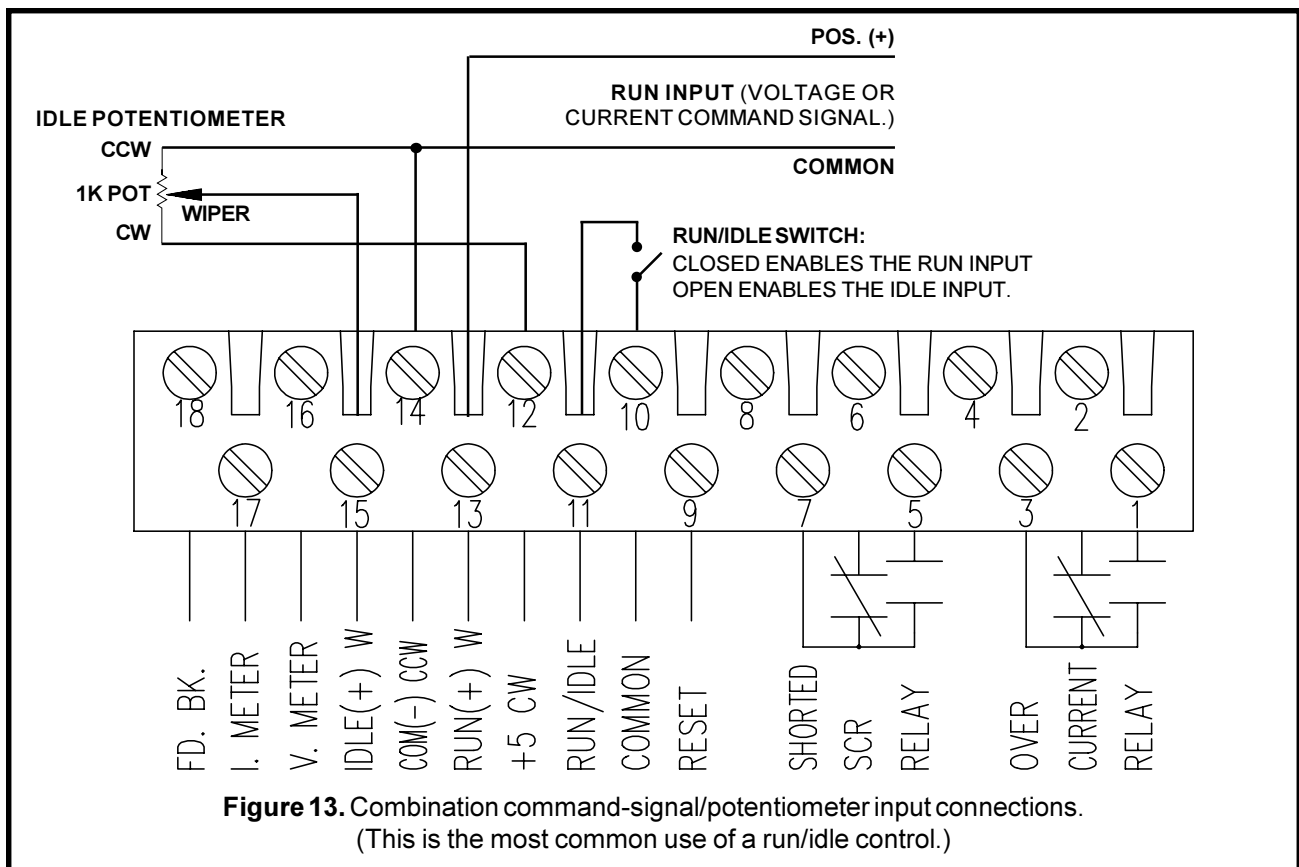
POS. (+)

RUN INPUT (VOLTAGE OR CURRENT COMMAND SIGNAL.)

IDLE POTENTIOMETER

CCW

COMMON

1K POT

WIPER

CW

RUN/IDLE SWITCH:
CLOSED ENABLES THE RUN INPUT
OPEN ENABLES THE IDLE INPUT.

18 16 14 12 10 8 6 4 2

17 15 13 11 9 7 5 3 1

FD. BK.
I. METER
V. METER
IDLE(+) W
COM(-) CCW
RUN(+) W
+5 CW
RUN/IDLE
COMMON
RESET
SHORTED
SCR
RELAY
OVER
CURRENT
RELAY

**Figure 13.** Combination command-signal/potentiometer input connections. (This is the most common use of a run/idle control.)